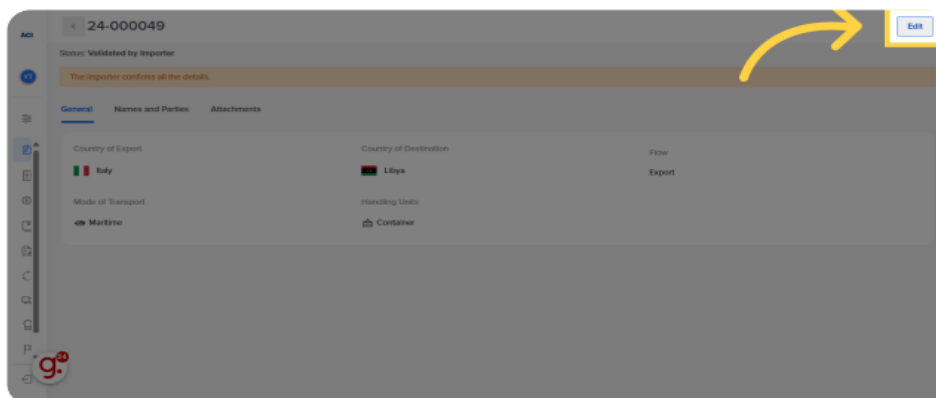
ACI

YS

24-000049

Edit

Status: Validated by Importer

The importer confirms all the details.

General Names and Parties Attachments

Country of Export

Italy

Country of Destination

Libya

Flow

Export

Mode of Transport

Maritime

Handling Units

Container

g. 34